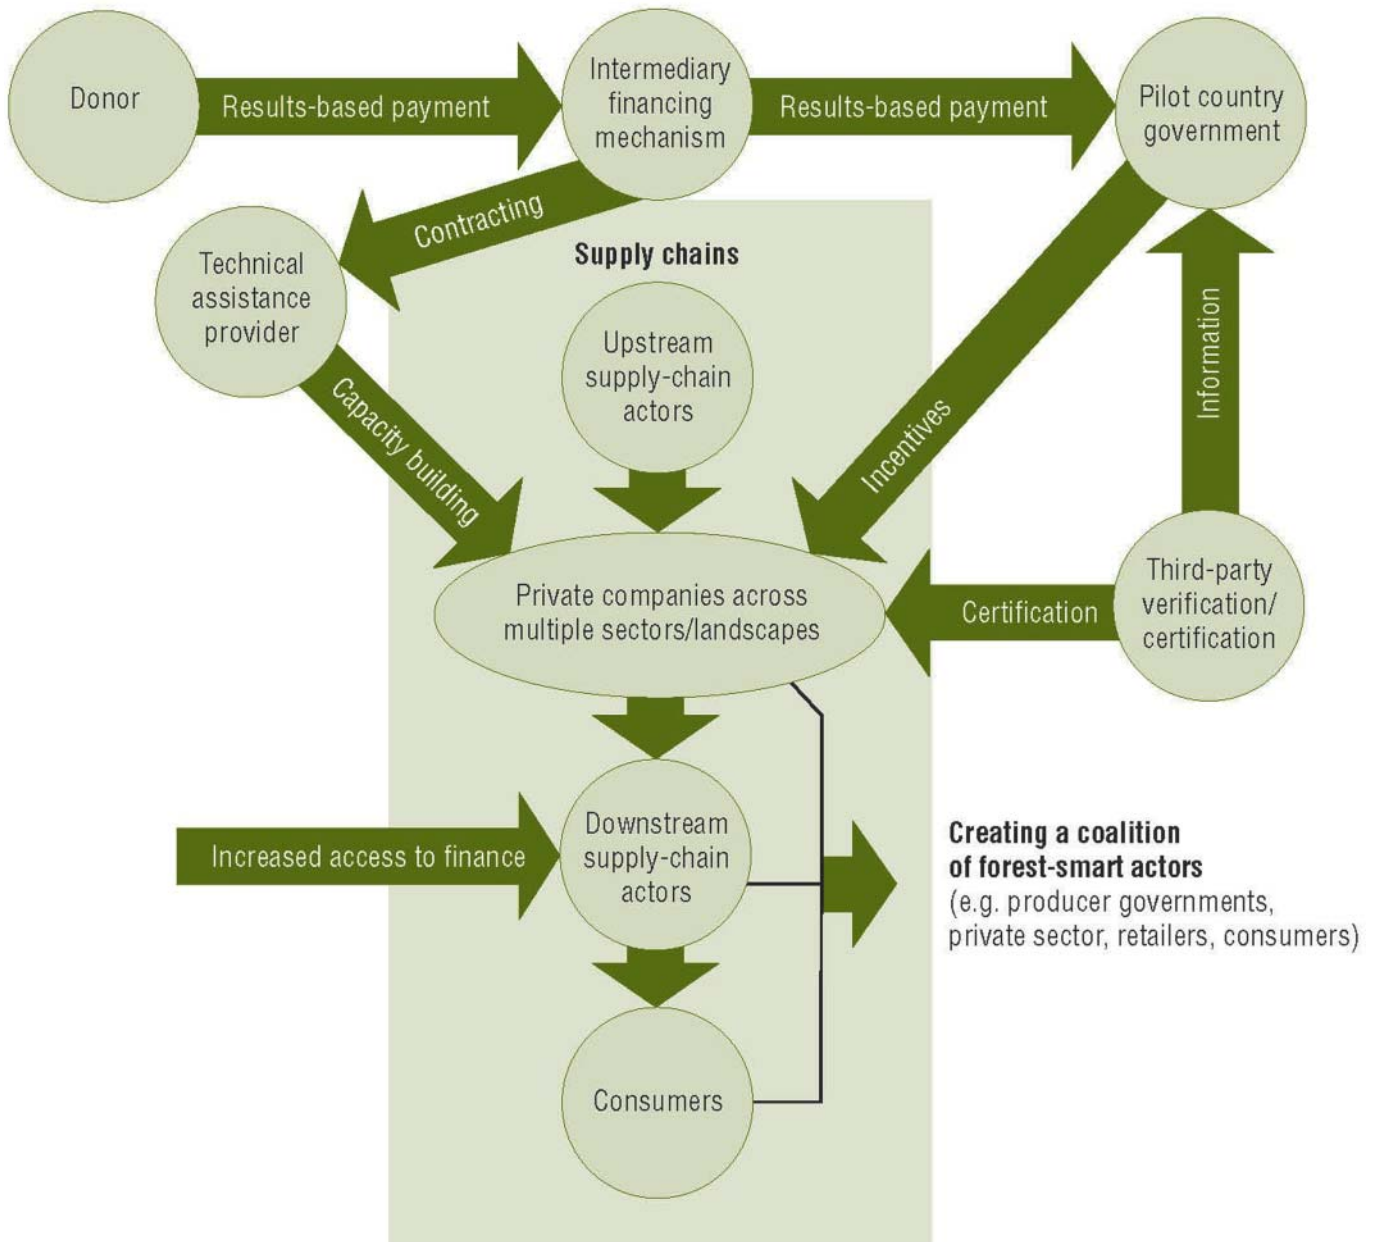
Donor

Results-based payment

Intermediary financing mechanism

Results-based payment

Pilot country government

Contracting

Technical assistance provider

Supply chains

Upstream supply-chain actors

Capacity building

Incentives

Information

Private companies across multiple sectors/landscapes

Certification

Third-party verification/ certification

Increased access to finance

Downstream supply-chain actors

Creating a coalition of forest-smart actors
(e.g. producer governments, private sector, retailers, consumers)

Consumers